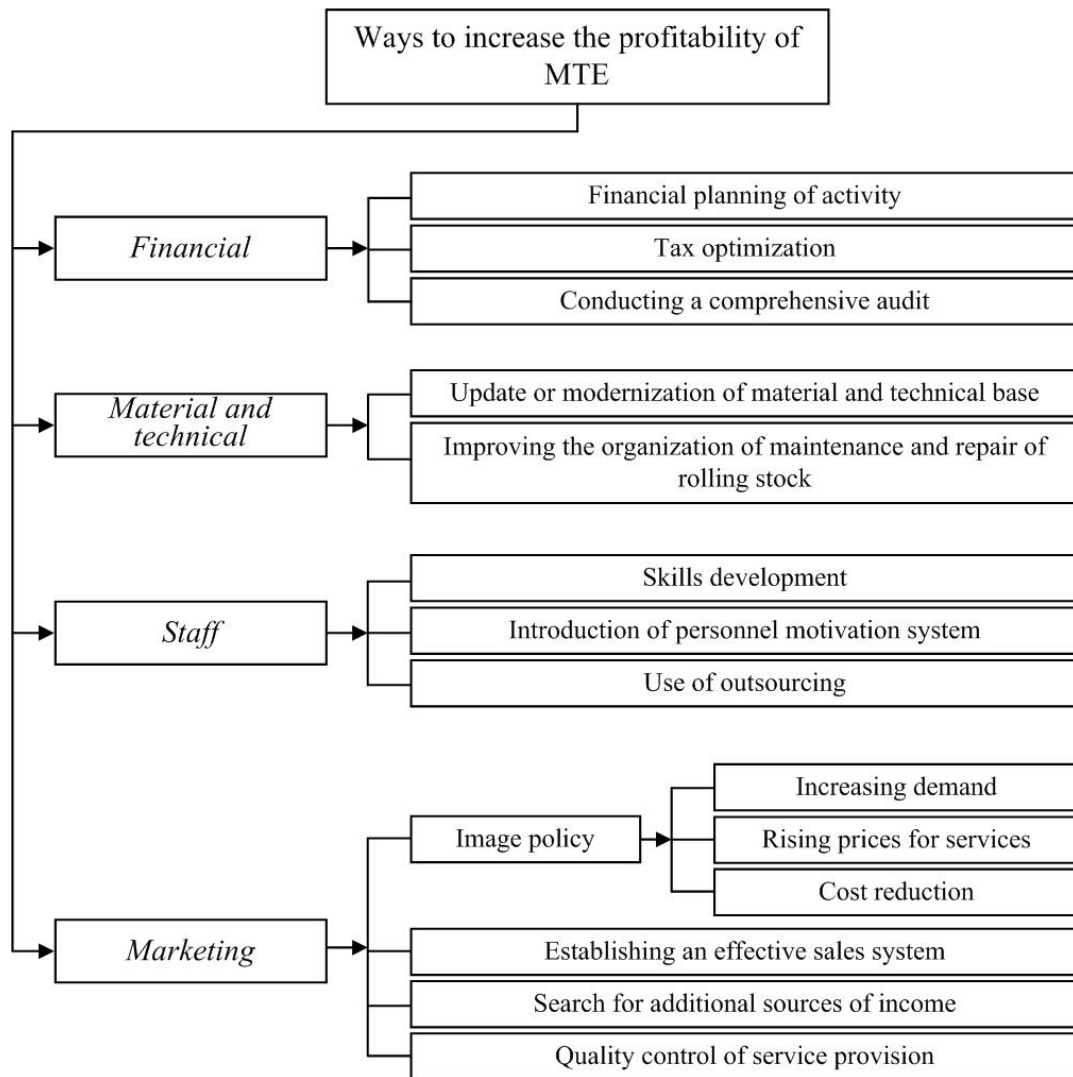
Ways to increase the profitability of MTE

Financial

Financial planning of activity

Tax optimization

Conducting a comprehensive audit

Material and technical

Update or modernization of material and technical base

Improving the organization of maintenance and repair of rolling stock

Staff

Skills development

Introduction of personnel motivation system

Use of outsourcing

Marketing

Image policy

Increasing demand

Rising prices for services

Cost reduction

Establishing an effective sales system

Search for additional sources of income

Quality control of service provision